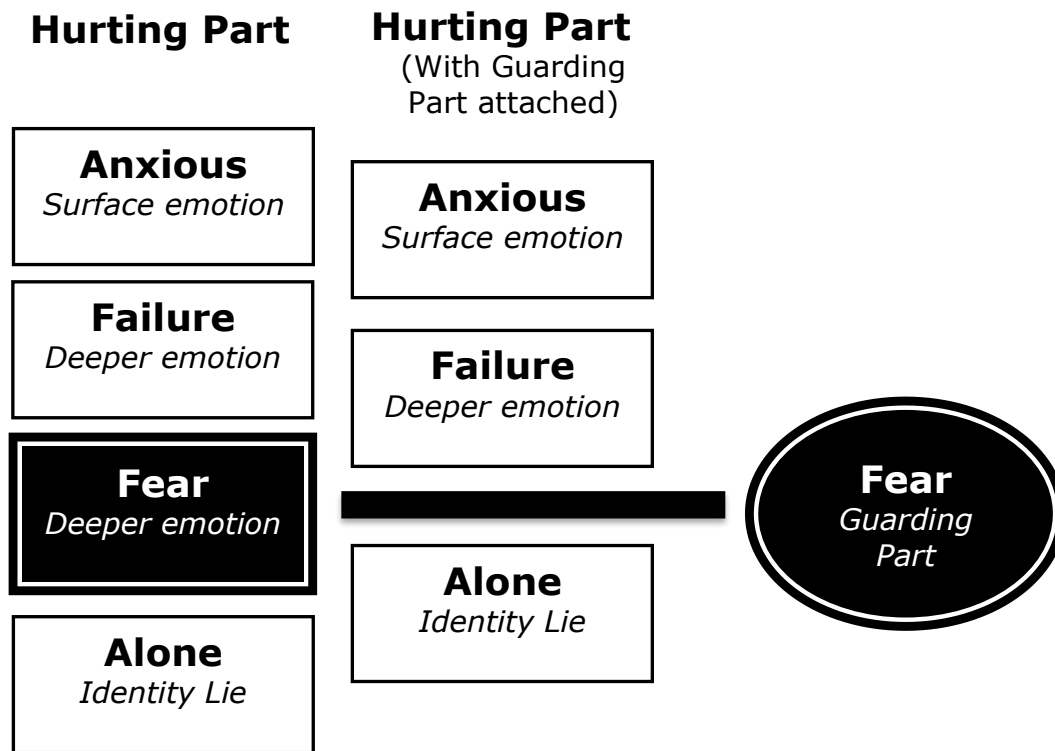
Hurting Part

Anxious
Surface emotion

Failure
Deeper emotion

Fear
Deeper emotion

Alone
Identity Lie

Hurting Part
(With Guarding Part attached)

Anxious
Surface emotion

Failure
Deeper emotion

Alone
Identity Lie

Fear
Guarding Part